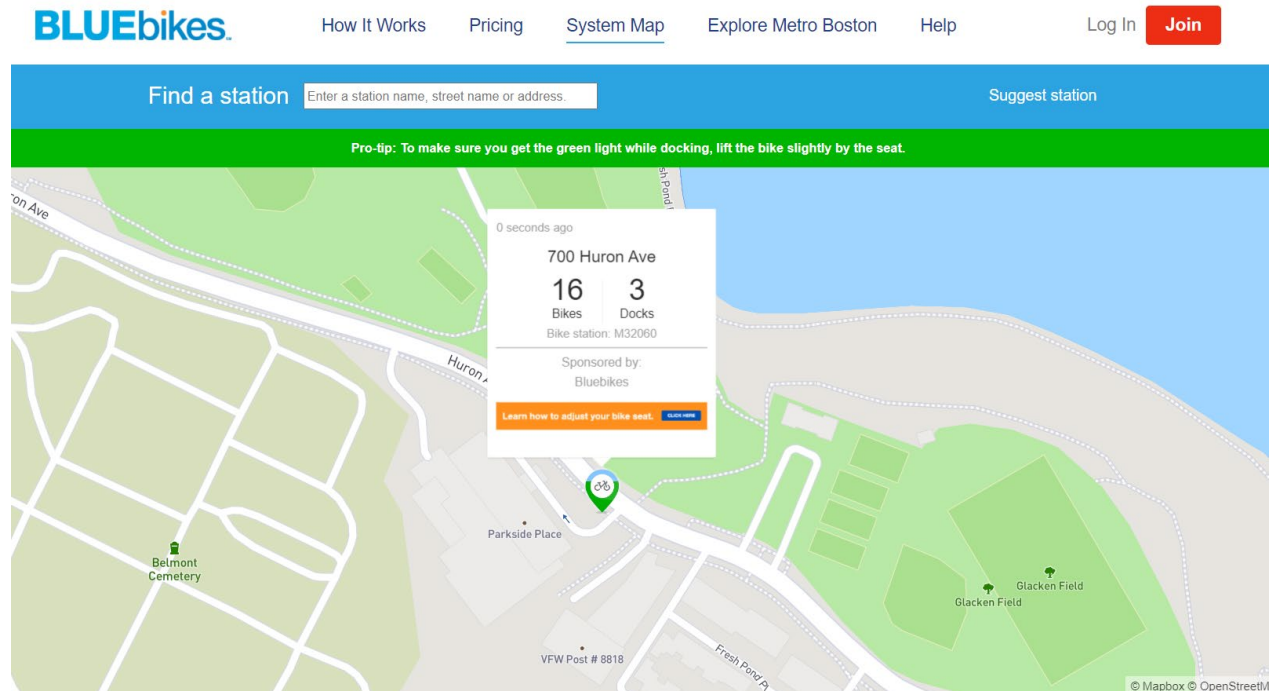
BLUEbikes.

How It Works
Pricing
System Map
Explore Metro Boston
Help
Log In
Join

Find a station
Enter a station name, street name or address.
Suggest station

Pro-tip: To make sure you get the green light while docking, lift the bike slightly by the seat.

0 seconds ago
700 Huron Ave
16
Bikes
3
Docks
Bike station: M32060
Sponsored by:
Bluebikes
Learn how to adjust your bike seat. CLICK HERE

on Ave
Huron A
sh Pond
Parkside Place
Belmont Cemetery
Glacken Field
Glacken Field
VFW Post # 8818
Fresh Pond P

© Mapbox © OpenStreetM